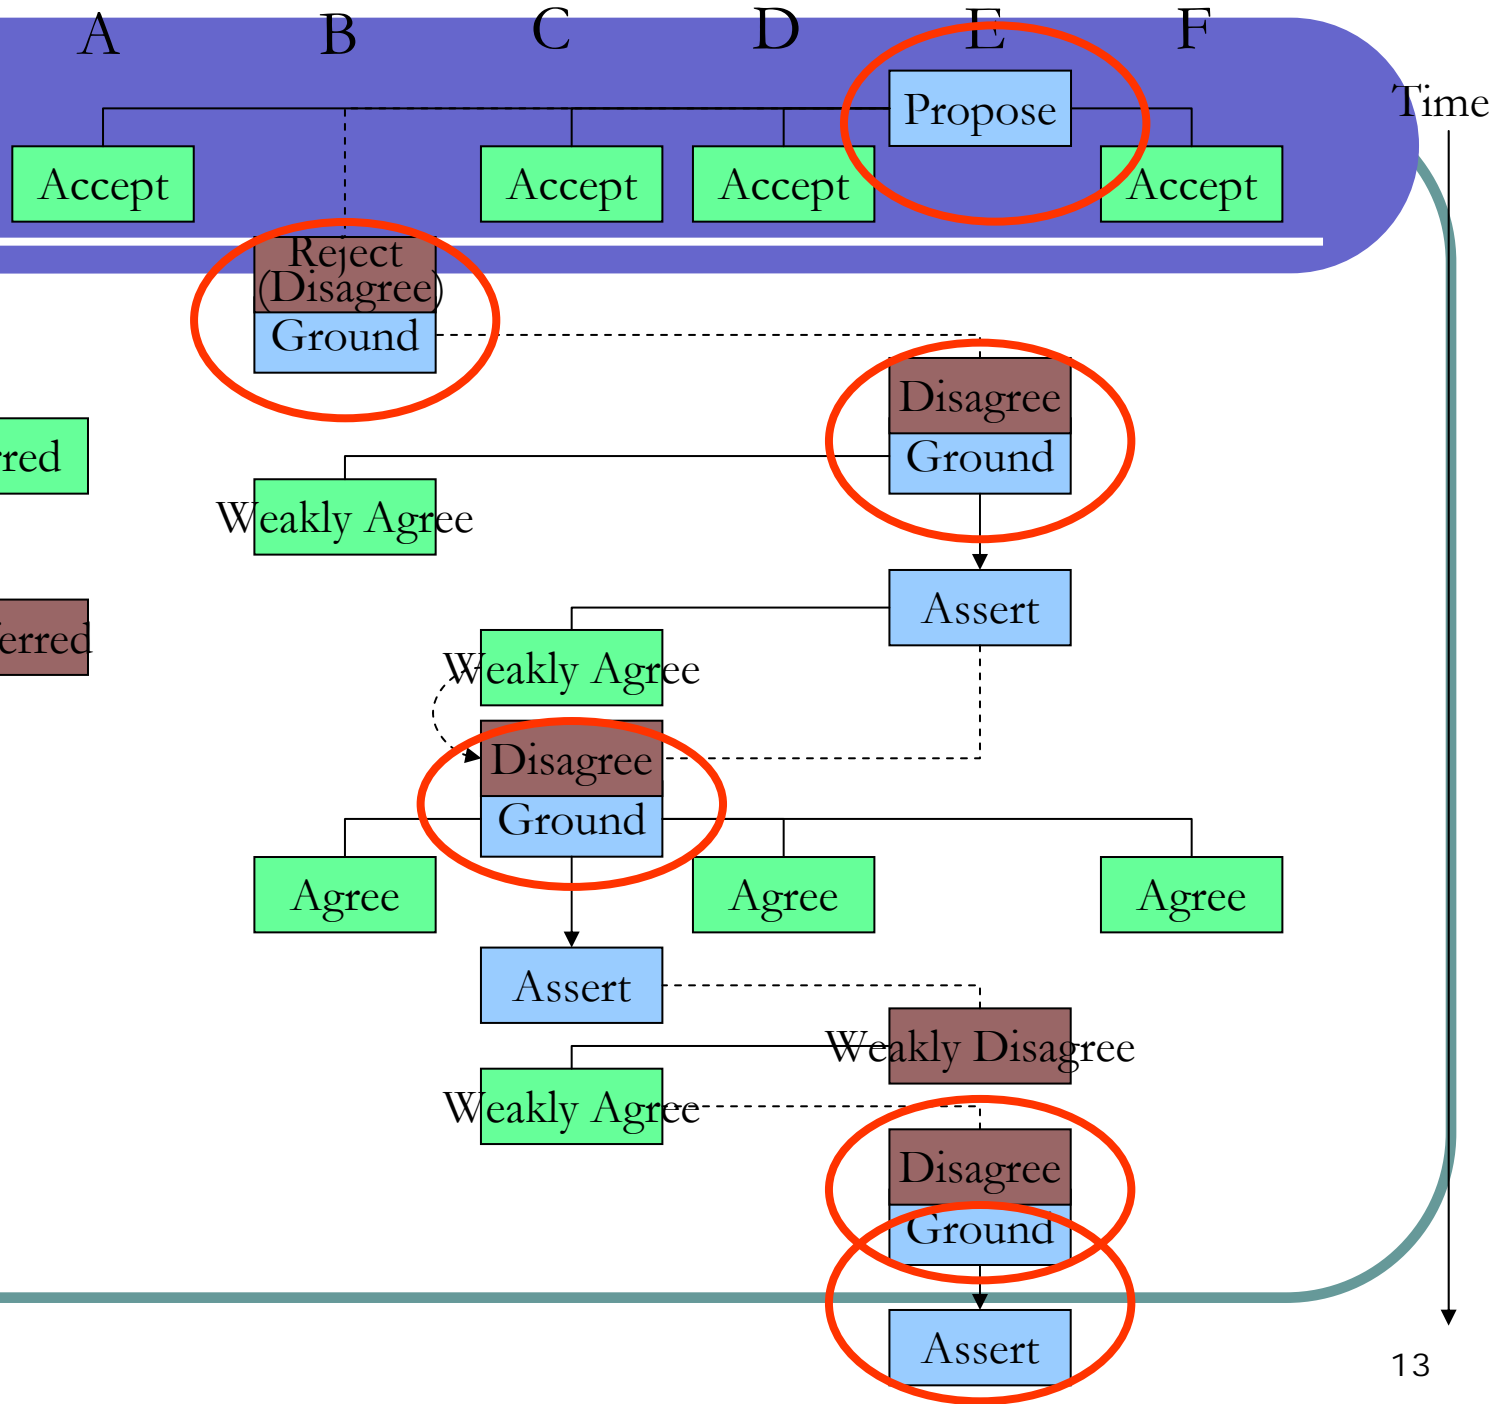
A B C D E F

Propose

Time

Accept

Accept

Accept

Accept

Reject (Disagree)

Ground

Disagree

Ground

rred

Weakly Agree

Assert

erred

Weakly Agree

Disagree

Ground

Agree

Agree

Agree

Assert

Weakly Disagree

Weakly Agree

Disagree

Ground

Assert

13